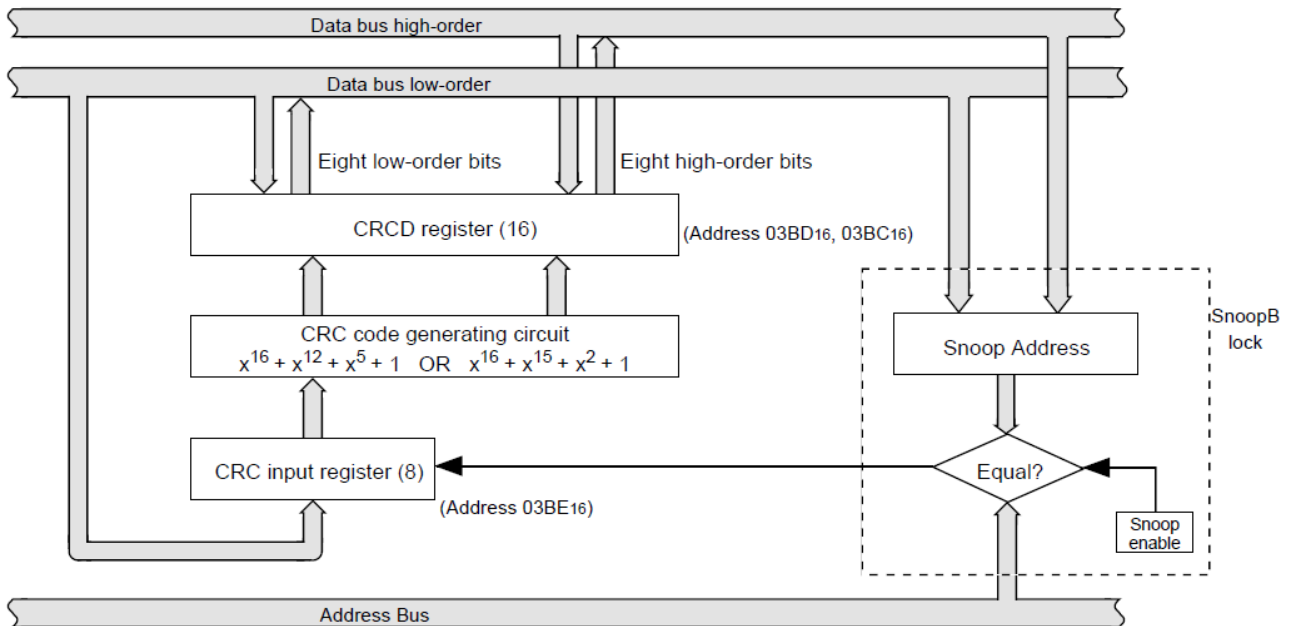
Data bus high-order

Data bus low-order

Eight low-order bits

Eight high-order bits

CRCD register (16)

(Address $03BD_{16}$, $03BC_{16}$)

CRC code generating circuit
$x^{16} + x^{12} + x^5 + 1$ OR $x^{16} + x^{15} + x^2 + 1$

CRC input register (8)

(Address $03BE_{16}$)

SnoopB lock

Snoop Address

Equal?

Snoop enable

Address Bus